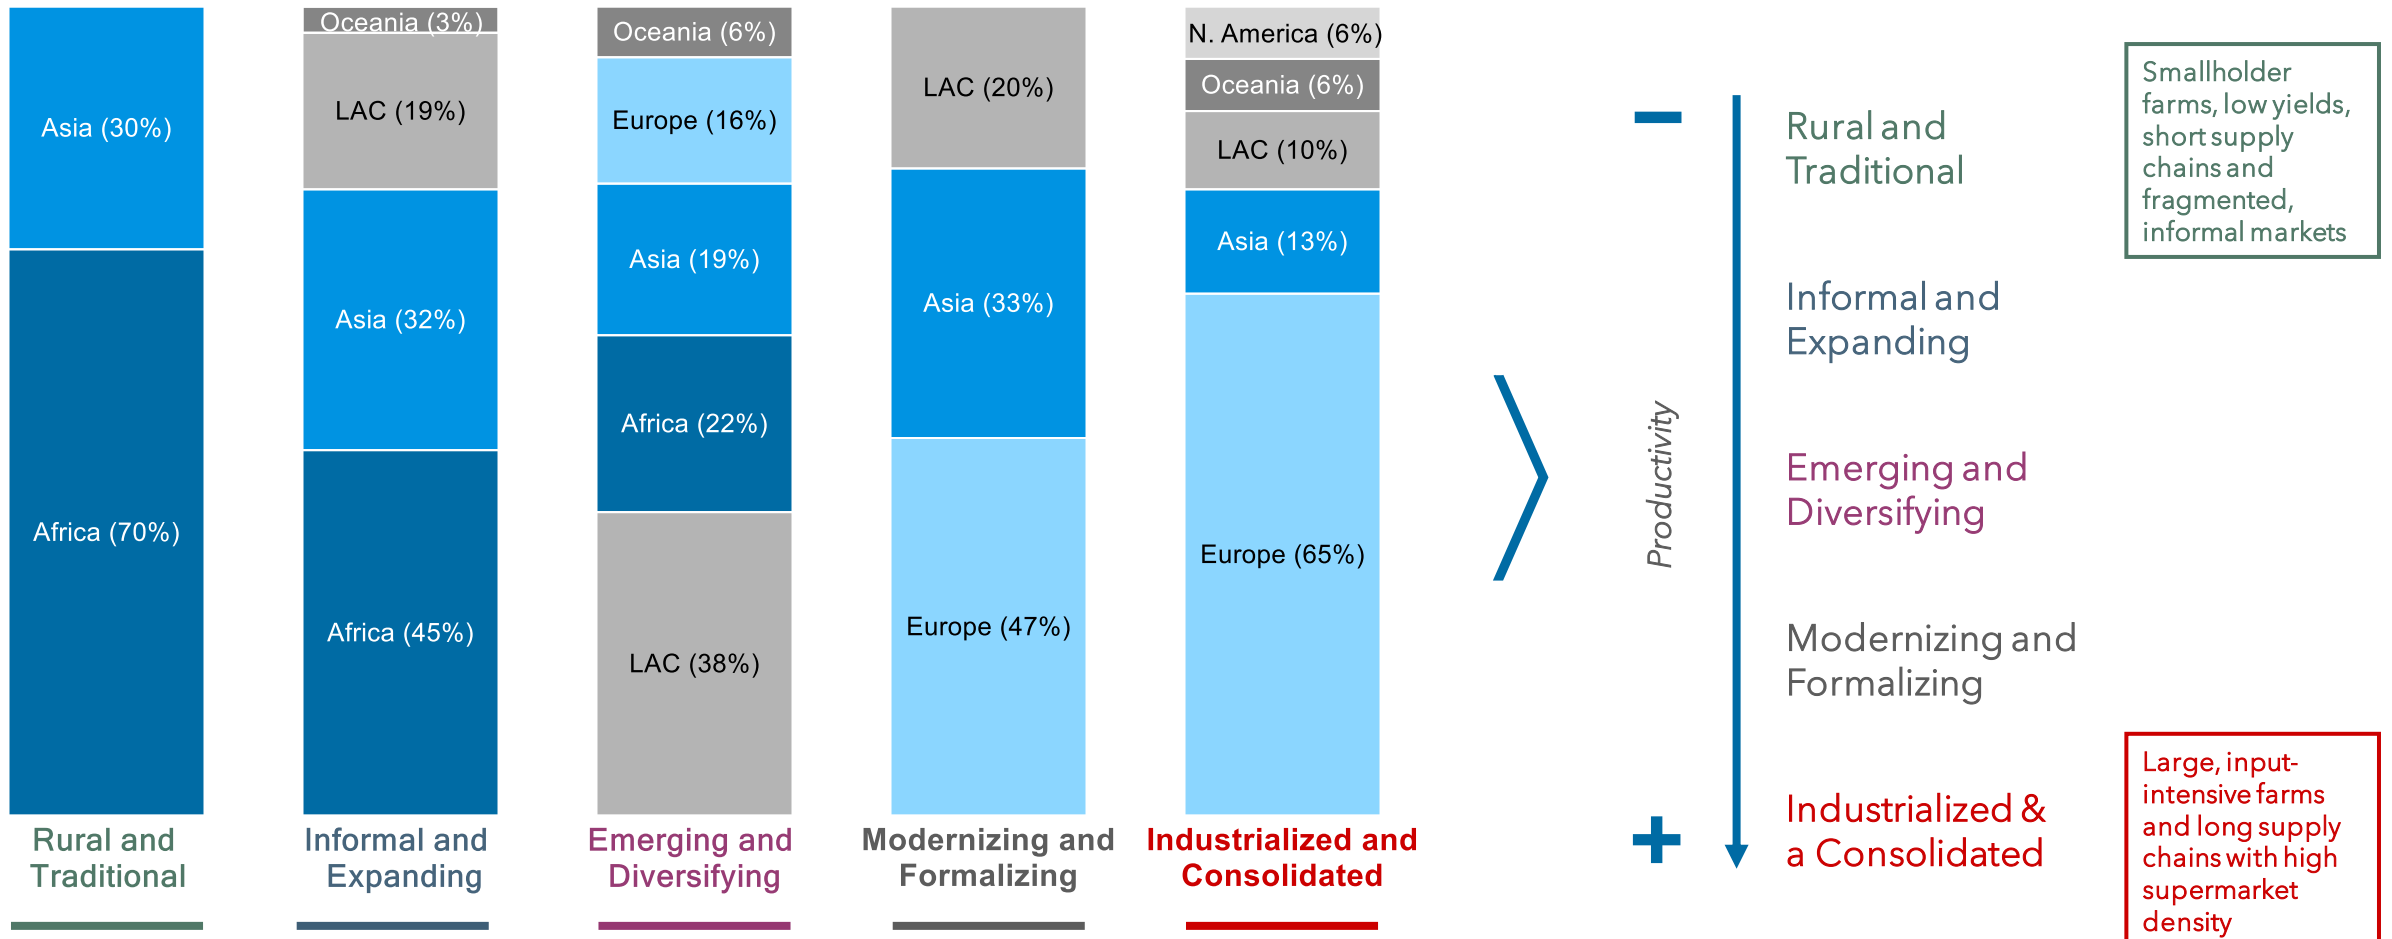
Asia (30%)
Africa (70%)

Oceania (3%)
LAC (19%)
Asia (32%)
Africa (45%)

Oceania (6%)
Europe (16%)
Asia (19%)
Africa (22%)
LAC (38%)

LAC (20%)
Asia (33%)
Europe (47%)

N. America (6%)
Oceania (6%)
LAC (10%)
Asia (13%)
Europe (65%)

Rural and Traditional

Informal and Expanding

Emerging and Diversifying

Modernizing and Formalizing

Industrialized and Consolidated

−

Productivity

+

Rural and Traditional

Informal and Expanding

Emerging and Diversifying

Modernizing and Formalizing

Industrialized & a Consolidated

Smallholder farms, low yields, short supply chains and fragmented, informal markets

Large, input-intensive farms and long supply chains with high supermarket density